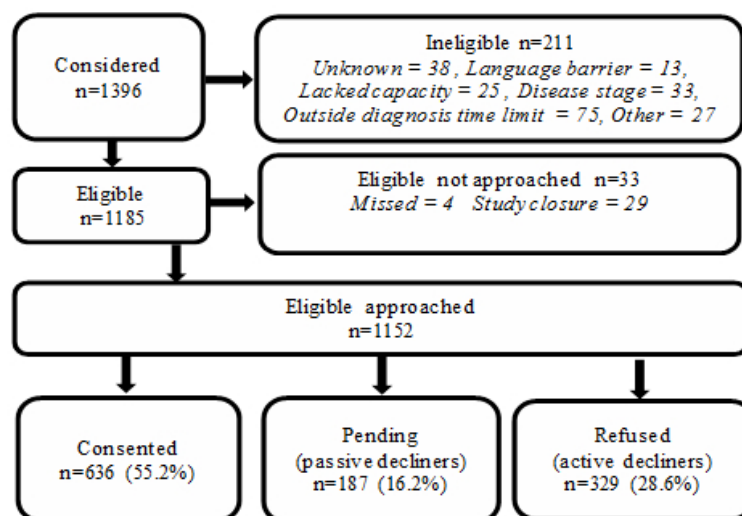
Considered
n=1396

Ineligible n=211
*Unknown = 38 , Language barrier = 13, Lacked capacity = 25 , Disease stage = 33, Outside diagnosis time limit = 75, Other = 27*

Eligible
n=1185

Eligible not approached n=33
*Missed = 4 Study closure = 29*

Eligible approached
n=1152

Consented
n=636 (55.2%)

Pending
(passive decliners)
n=187 (16.2%)

Refused
(active decliners)
n=329 (28.6%)